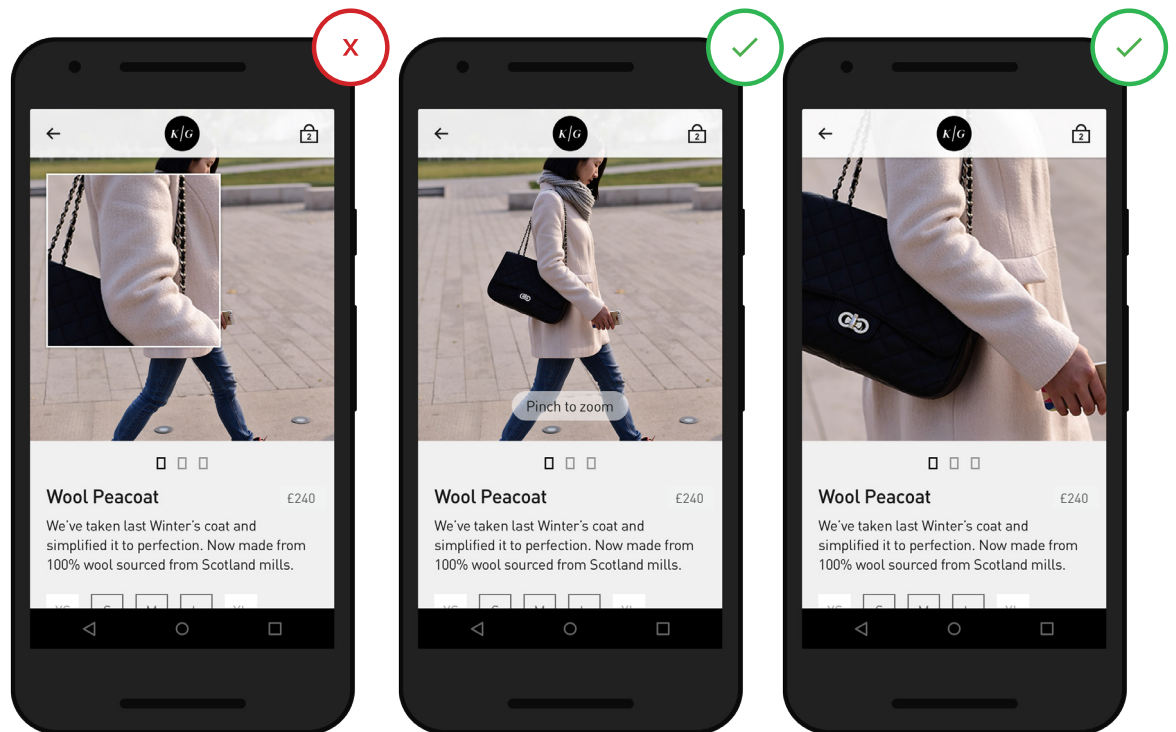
x

K|G

2

Wool Peacoat

£240

We've taken last Winter's coat and simplified it to perfection. Now made from 100% wool sourced from Scotland mills.

K|G

2

Pinch to zoom

Wool Peacoat

£240

We've taken last Winter's coat and simplified it to perfection. Now made from 100% wool sourced from Scotland mills.

K|G

2

Wool Peacoat

£240

We've taken last Winter's coat and simplified it to perfection. Now made from 100% wool sourced from Scotland mills.